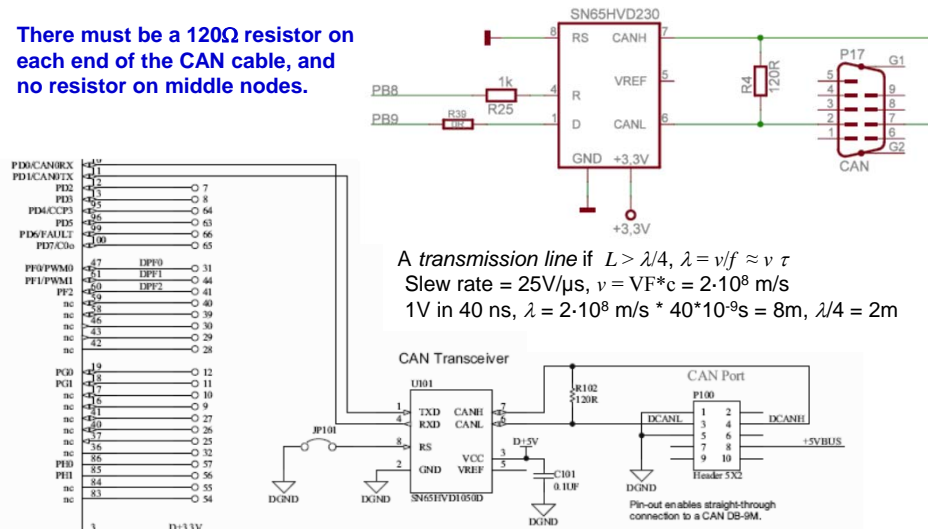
There must be a 120Ω resistor on each end of the CAN cable, and no resistor on middle nodes.

SN65HVD230
8 RS CANH 7
PB8 1k R25 4 R VREF 5
PB9 R39 1 D CANL 6
GND +3,3V
+3,3V
R4 120R
P17 G1
5 9 4 8 3 7 2 6 1
G2
CAN

PD0/CAN0RX
PD1/CAN0TX
PD2 7
PD3 8
PD4/CCP3 64
PD5 63
PD6/FAULT 66
PD7/C0o 65
PF0/PWM0 DPF0 31
PF1/PWM1 DPF1 44
PF2 DPF2 41
nc 40
nc 39
nc 30
nc 29
nc 28
PG0 12
PG1 11
nc 10
nc 9
nc 27
nc 26
nc 25
nc 32
PH0 57
PH1 56
nc 55
nc 54
3 D+3.3V

A *transmission line* if $L > \lambda/4$, $\lambda = v/f \approx v\ \tau$
Slew rate = 25V/µs, $v = \text{VF*c} = 2{\cdot}10^8$ m/s
1V in 40 ns, $\lambda = 2{\cdot}10^8$ m/s * 40*10$^{-9}$s = 8m, $\lambda/4$ = 2m

CAN Transceiver
U101
1 TXD CANH 7
4 RXD CANL 6
JP101
8 RS
2 GND VCC 3
VREF 5
DGND DGND SN65HVD1050D
D+5V
R102 120R
C101 0.1UF
DGND

CAN Port
P100
DCANL 1 2 DCANH
3 4
5 6 +5VBUS
7 8
9 10
Header 5X2
DGND
Pin-out enables straight-through connection to a CAN DB-9M.